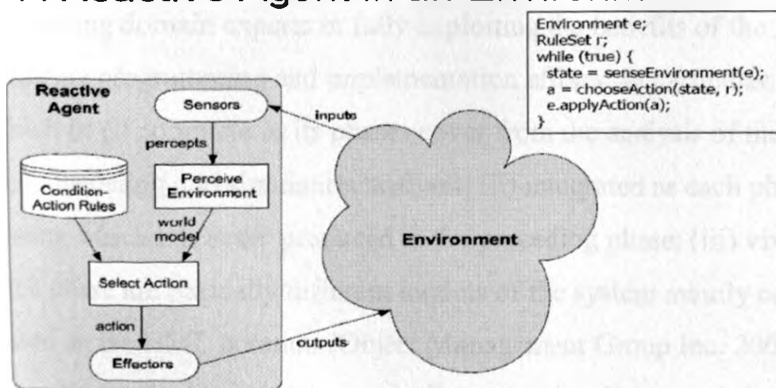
A Reactive Agent in an Environment

Environment e;
RuleSet r;
while (true) {
state = senseEnvironment(e);
a = chooseAction(state, r);
e.applyAction(a);
}

Reactive Agent

Sensors

percepts

Perceive Environment

Condition-Action Rules

world model

Select Action

action

Effectors

inputs

outputs

Environment

...ng domain experts in fully exploring the ... of the ...
...ers of engineering and implementation ...
... to ... its ... the ... of th...
... and integrated at each ph...
... provided in the ... phase; (iii) vi...
... system mainly co...
... Object Management Group Inc. 200...